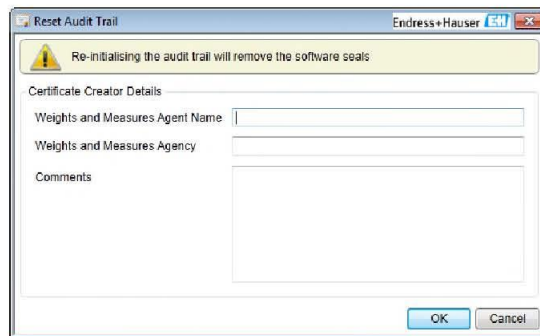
Reset Audit Trail

Endress+Hauser

Re-initialising the audit trail will remove the software seals

Certificate Creator Details

Weights and Measures Agent Name

Weights and Measures Agency

Comments

OK

Cancel